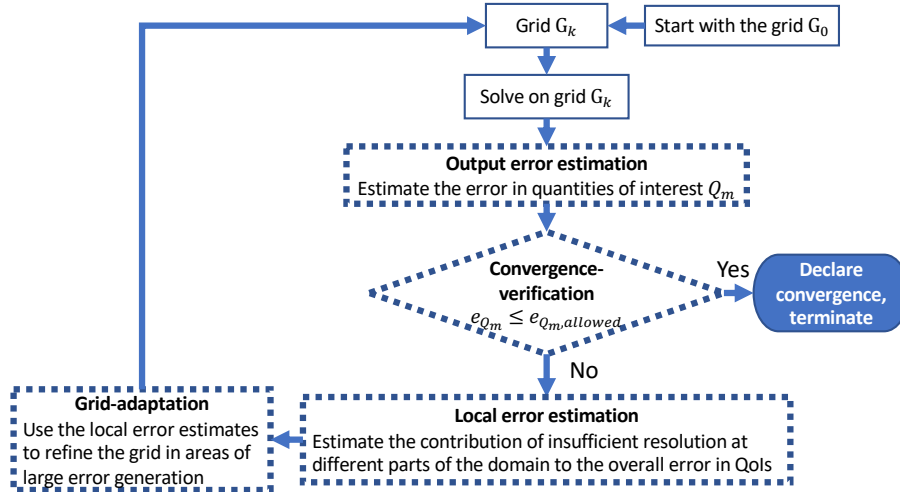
Grid $G_k$

Start with the grid $G_0$

Solve on grid $G_k$

**Output error estimation**
Estimate the error in quantities of interest $Q_m$

**Convergence-verification**
$e_{Q_m} \leq e_{Q_m,allowed}$

Yes

**Declare convergence, terminate**

No

**Grid-adaptation**
Use the local error estimates to refine the grid in areas of large error generation

**Local error estimation**
Estimate the contribution of insufficient resolution at different parts of the domain to the overall error in QoIs